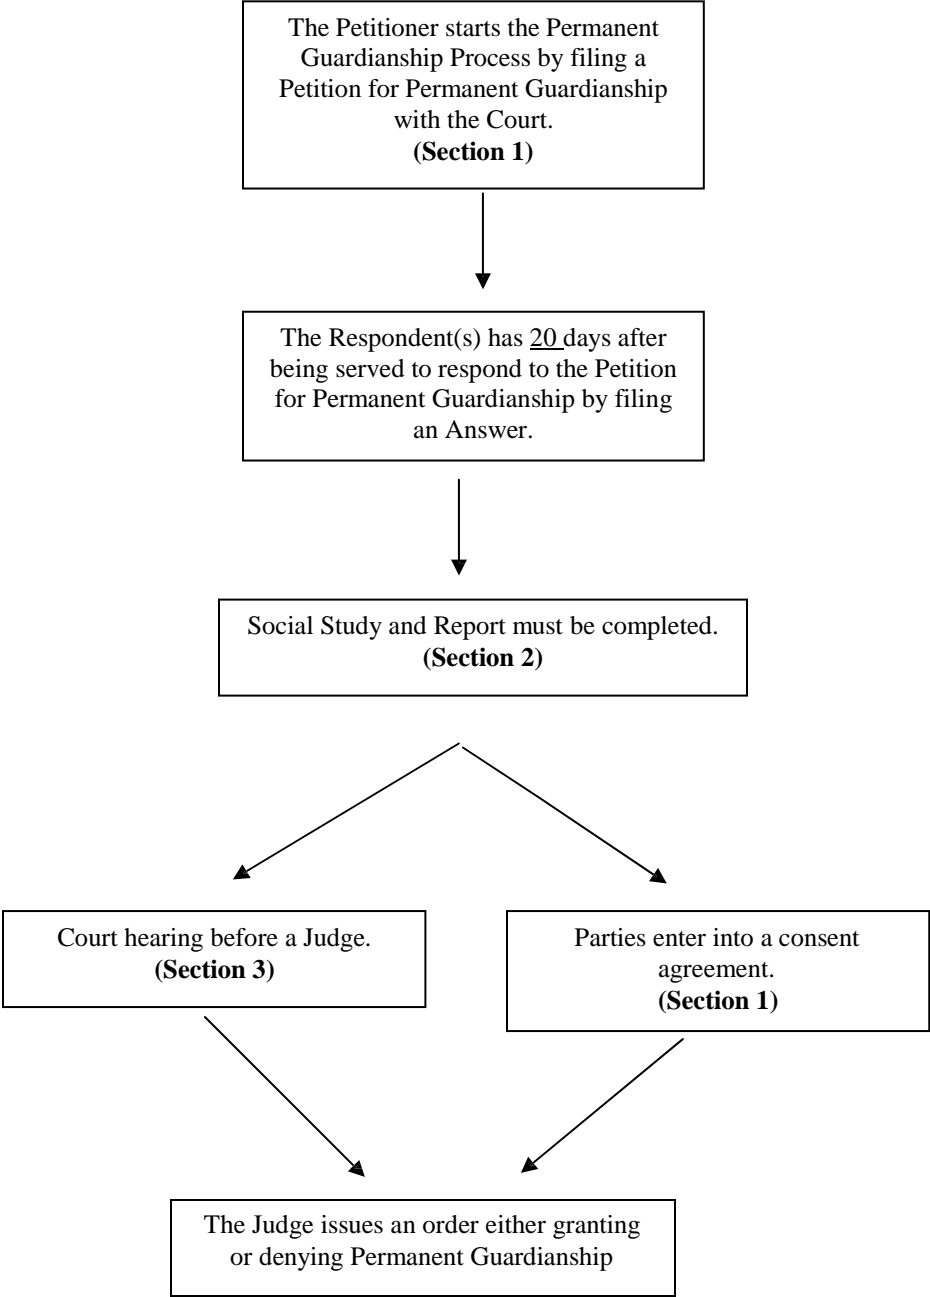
The Petitioner starts the Permanent Guardianship Process by filing a Petition for Permanent Guardianship with the Court.
**(Section 1)**

The Respondent(s) has 20 days after being served to respond to the Petition for Permanent Guardianship by filing an Answer.

Social Study and Report must be completed.
**(Section 2)**

Court hearing before a Judge.
**(Section 3)**

Parties enter into a consent agreement.
**(Section 1)**

The Judge issues an order either granting or denying Permanent Guardianship